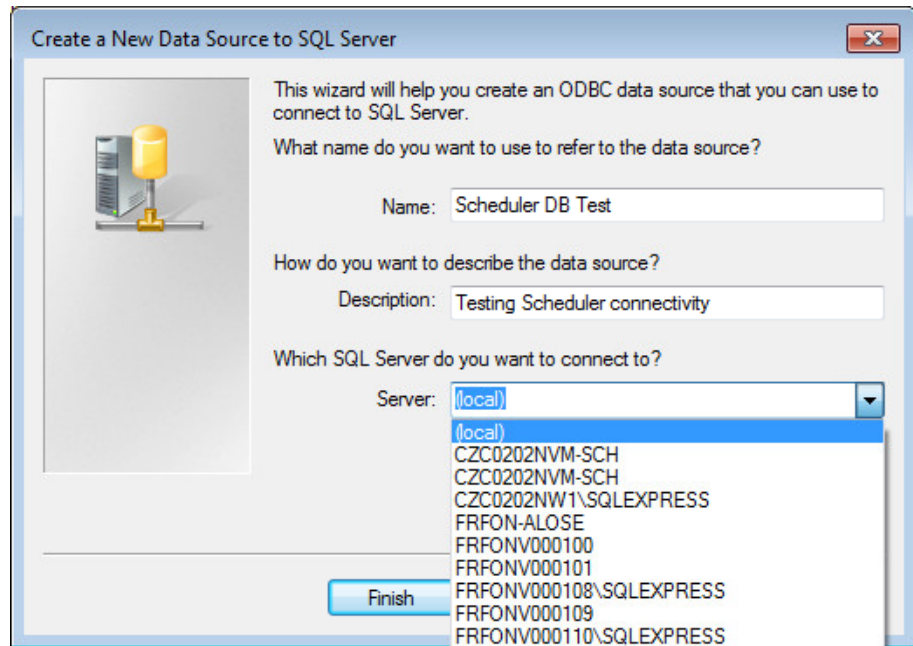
Create a New Data Source to SQL Server

This wizard will help you create an ODBC data source that you can use to connect to SQL Server.

What name do you want to use to refer to the data source?

Name: Scheduler DB Test

How do you want to describe the data source?

Description: Testing Scheduler connectivity

Which SQL Server do you want to connect to?

Server: (local)

(local)
CZC0202NVM-SCH
CZC0202NVM-SCH
CZC0202NW1\SQLEXPRESS
FRFON-ALOSE
FRFONV000100
FRFONV000101
FRFONV000108\SQLEXPRESS
FRFONV000109
FRFONV000110\SQLEXPRESS

Finish